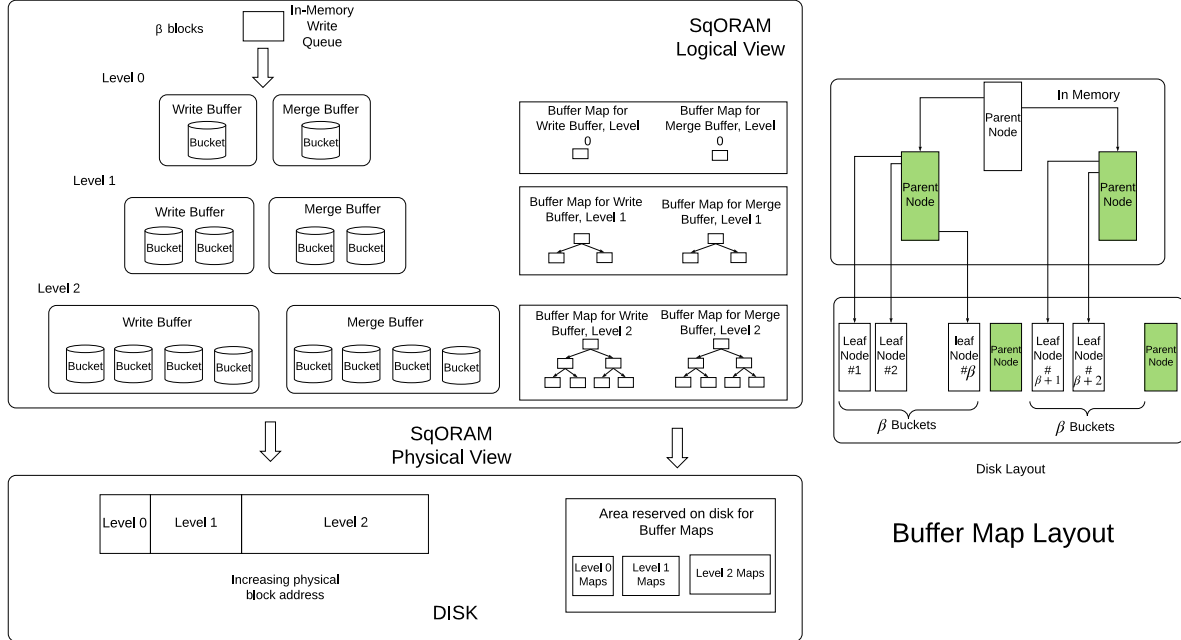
β blocks

In-Memory Write Queue

SqORAM Logical View

Level 0

Write Buffer

Bucket

Merge Buffer

Bucket

Buffer Map for Write Buffer, Level 0

Buffer Map for Merge Buffer, Level 0

Level 1

Write Buffer

Bucket Bucket

Merge Buffer

Bucket Bucket

Buffer Map for Write Buffer, Level 1

Buffer Map for Merge Buffer, Level 1

Level 2

Write Buffer

Bucket Bucket Bucket Bucket

Merge Buffer

Bucket Bucket Bucket Bucket

Buffer Map for Write Buffer, Level 2

Buffer Map for Merge Buffer, Level 2

SqORAM Physical View

| Level 0 | Level 1 | Level 2 |
|---|---|---|

Increasing physical block address

DISK

Area reserved on disk for Buffer Maps

Level 0 Maps

Level 1 Maps

Level 2 Maps

In Memory

Parent Node

Parent Node

Parent Node

Leaf Node #1

Leaf Node #2

leaf Node #$\beta$

Parent Node

Leaf Node # $\beta+1$

Leaf Node # $\beta+2$

Parent Node

$\beta$ Buckets

$\beta$ Buckets

Disk Layout

Buffer Map Layout